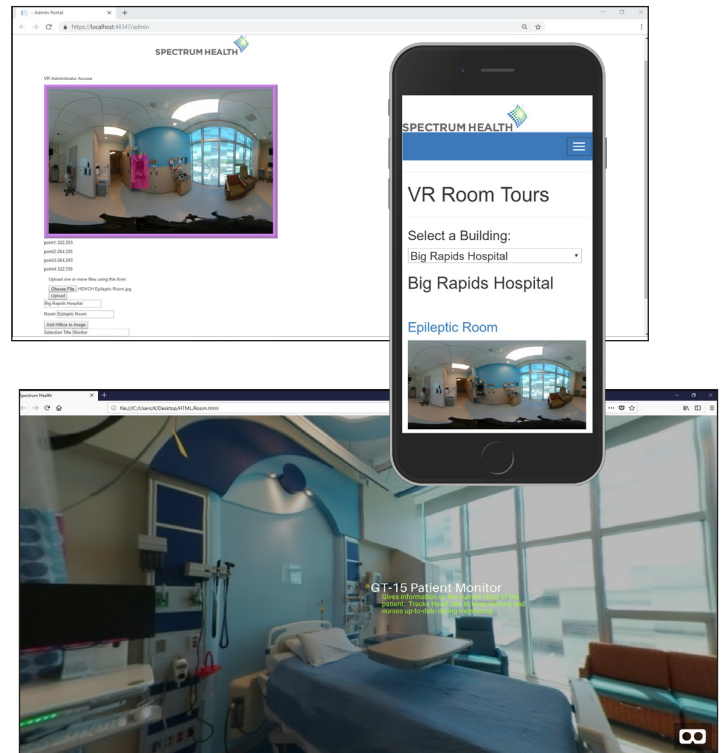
Admin Portal

https://localhost:44347/admin

SPECTRUM HEALTH

VR Administrator Access

point1:322,293

point2:264,330

point3:264,293

point4:322,330

Upload one or more files using this form:

Choose File HDVCH Epileptic Room.jpg

Upload

Big Rapids Hospital

Room: Epileptic Room

Add Hitbox to Image

Selection Title: Monitor

SPECTRUM HEALTH

VR Room Tours

Select a Building:

Big Rapids Hospital

Big Rapids Hospital

Epileptic Room

Spectrum Health

file:///C:/Users/X/Desktop/HTML/Room.html

GT-15 Patient Monitor

Gives information on the current state of the patient. Tracks Heart rate to keep doctors and nurses up-to-date during monitoring.